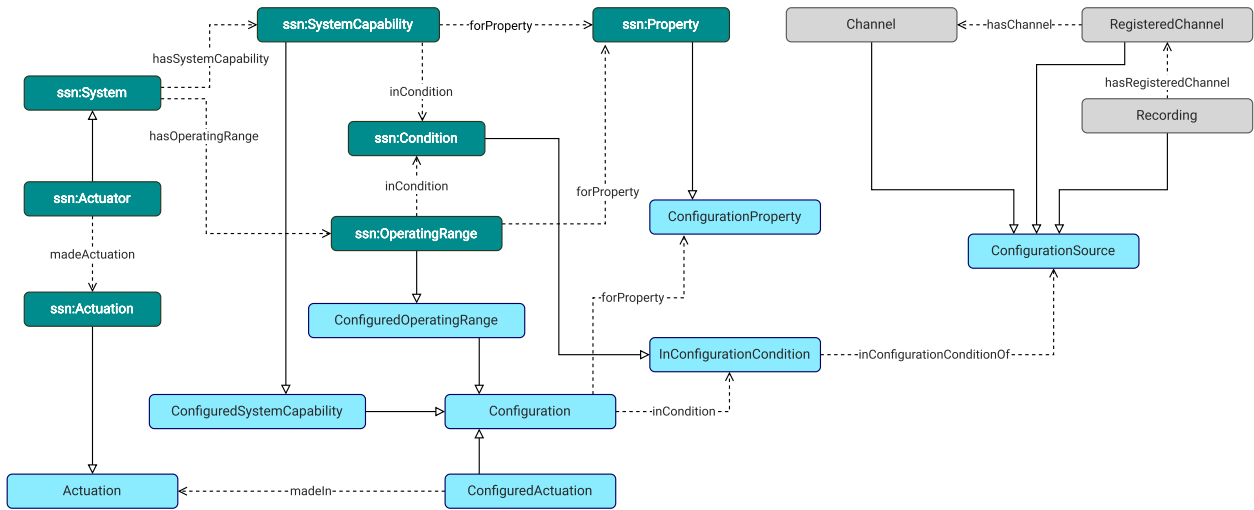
ssn:SystemCapability
forProperty
ssn:Property
Channel
hasChannel
RegisteredChannel
hasSystemCapability
ssn:System
inCondition
hasRegisteredChannel
Recording
hasOperatingRange
ssn:Condition
inCondition
forProperty
ssn:Actuator
ConfigurationProperty
ssn:OperatingRange
ConfigurationSource
madeActuation
ssn:Actuation
forProperty
ConfiguredOperatingRange
InConfigurationCondition
inConfigurationConditionOf
ConfiguredSystemCapability
Configuration
inCondition
Actuation
madeIn
ConfiguredActuation